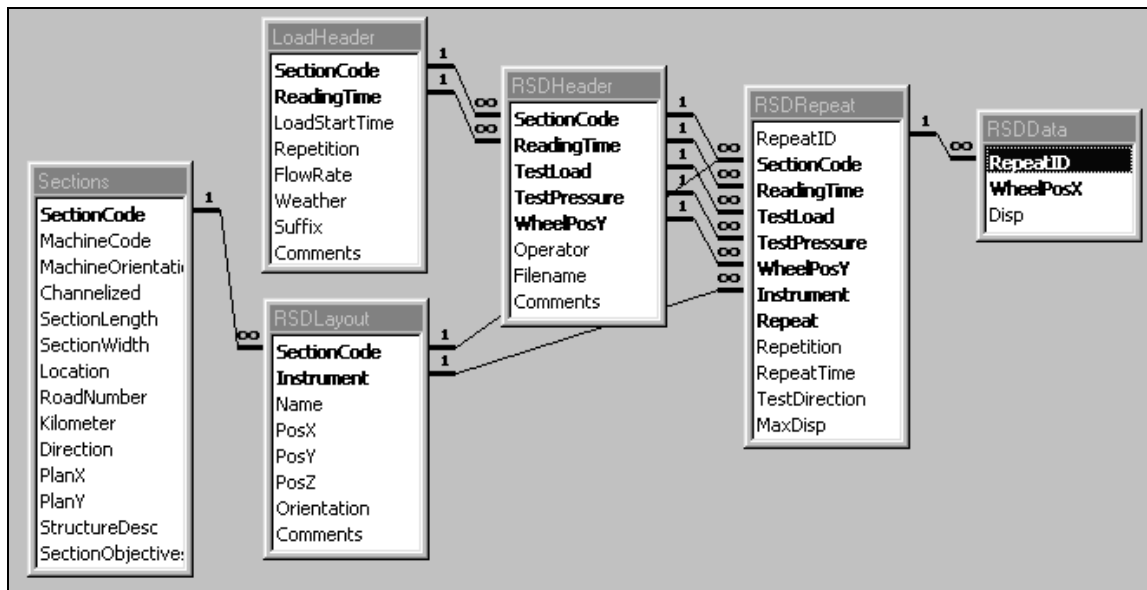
LoadHeader
SectionCode
ReadingTime
LoadStartTime
Repetition
FlowRate
Weather
Suffix
Comments

1
1
∞
∞

RSDHeader
SectionCode
ReadingTime
TestLoad
TestPressure
WheelPosY
Operator
Filename
Comments

1
1
1
1
1
∞
∞
∞
∞
∞
∞

RSDRepeat
RepeatID
SectionCode
ReadingTime
TestLoad
TestPressure
WheelPosY
Instrument
Repeat
Repetition
RepeatTime
TestDirection
MaxDisp

1
∞

RSDData
RepeatID
WheelPosX
Disp

Sections
SectionCode
MachineCode
MachineOrientati
Channelized
SectionLength
SectionWidth
Location
RoadNumber
Kilometer
Direction
PlanX
PlanY
StructureDesc
SectionObjective

1
∞

RSDLayout
SectionCode
Instrument
Name
PosX
PosY
PosZ
Orientation
Comments

1
1